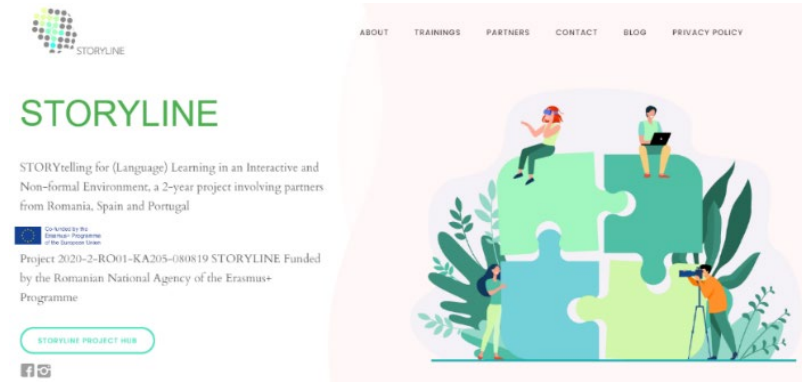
STORYLINE

ABOUT TRAININGS PARTNERS CONTACT BLOG PRIVACY POLICY

STORYLINE

STORYtelling for (Language) Learning in an Interactive and Non-formal Environment, a 2-year project involving partners from Romania, Spain and Portugal

Co-funded by the Erasmus+ Programme of the European Union

Project 2020-2-RO01-KA205-080819 STORYLINE Funded by the Romanian National Agency of the Erasmus+ Programme

STORYLINE PROJECT HUB